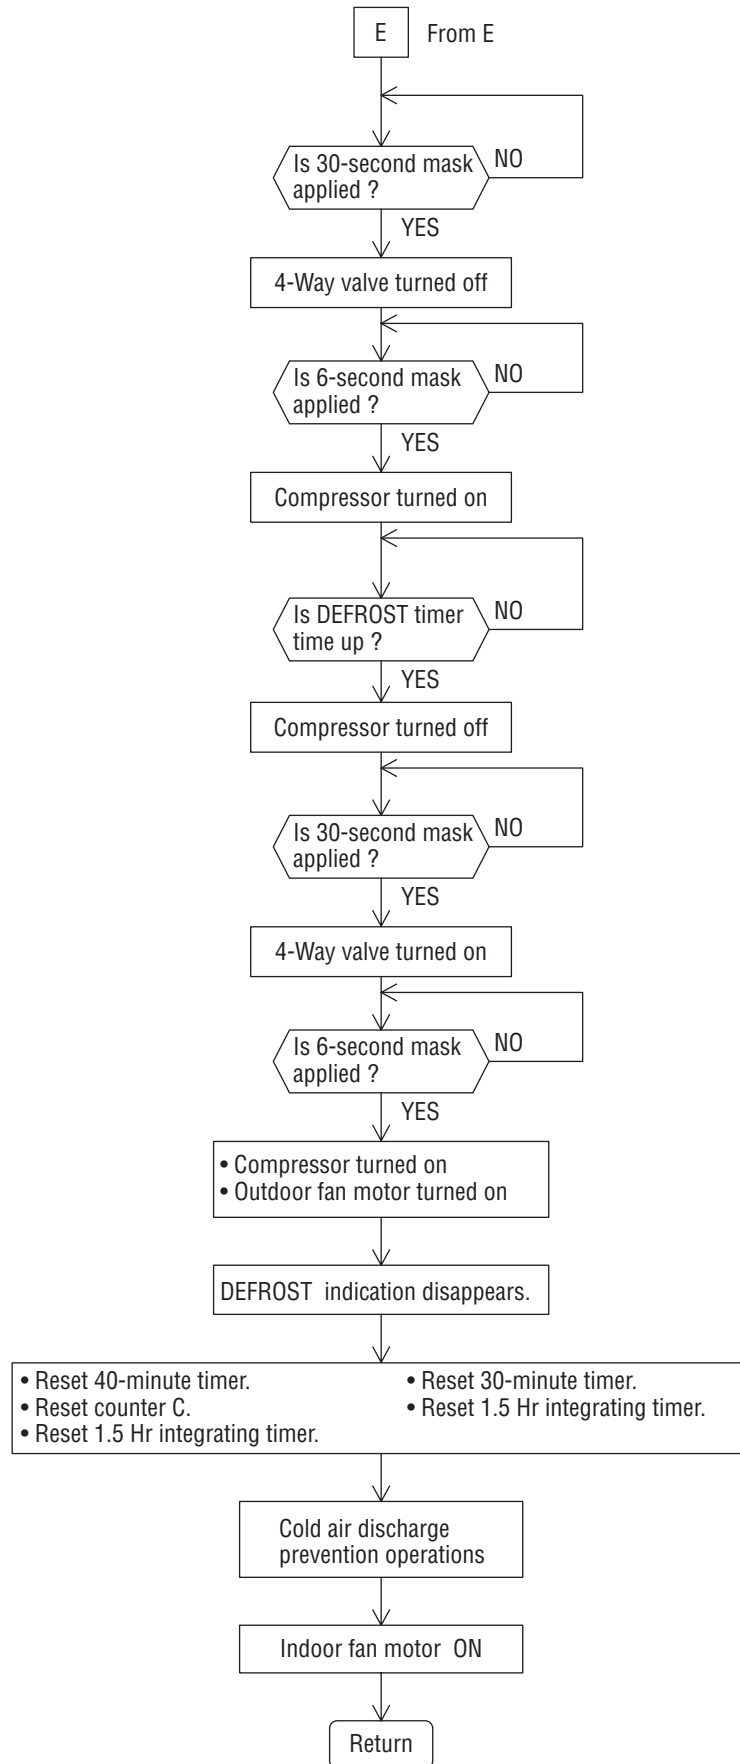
E From E

Is 30-second mask applied ?
NO
YES

4-Way valve turned off

Is 6-second mask applied ?
NO
YES

Compressor turned on

Is DEFROST timer time up ?
NO
YES

Compressor turned off

Is 30-second mask applied ?
NO
YES

4-Way valve turned on

Is 6-second mask applied ?
NO
YES

• Compressor turned on
• Outdoor fan motor turned on

DEFROST indication disappears.

• Reset 40-minute timer.
• Reset counter C.
• Reset 1.5 Hr integrating timer.
• Reset 30-minute timer.
• Reset 1.5 Hr integrating timer.

Cold air discharge prevention operations

Indoor fan motor ON

Return